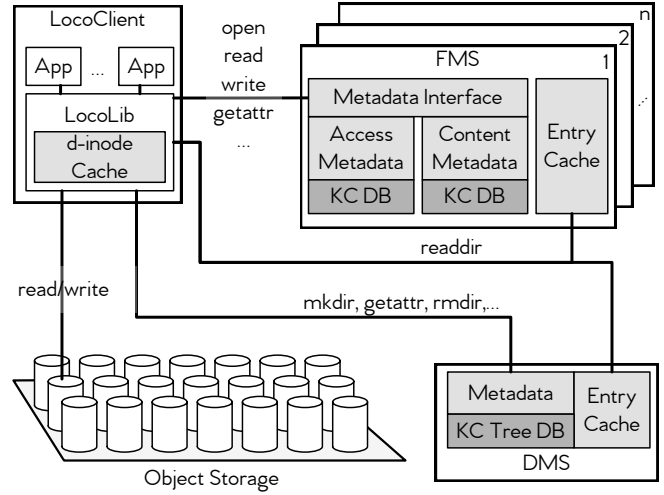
LocoClient

App ... App

LocoLib

d-inode Cache

open
read
write
getattr
...

n
2
FMS
1

Metadata Interface

Access Metadata

KC DB

Content Metadata

KC DB

Entry Cache

...

readdir

read/write

mkdir, getattr, rmdir,...

Metadata

KC Tree DB

Entry Cache

DMS

Object Storage